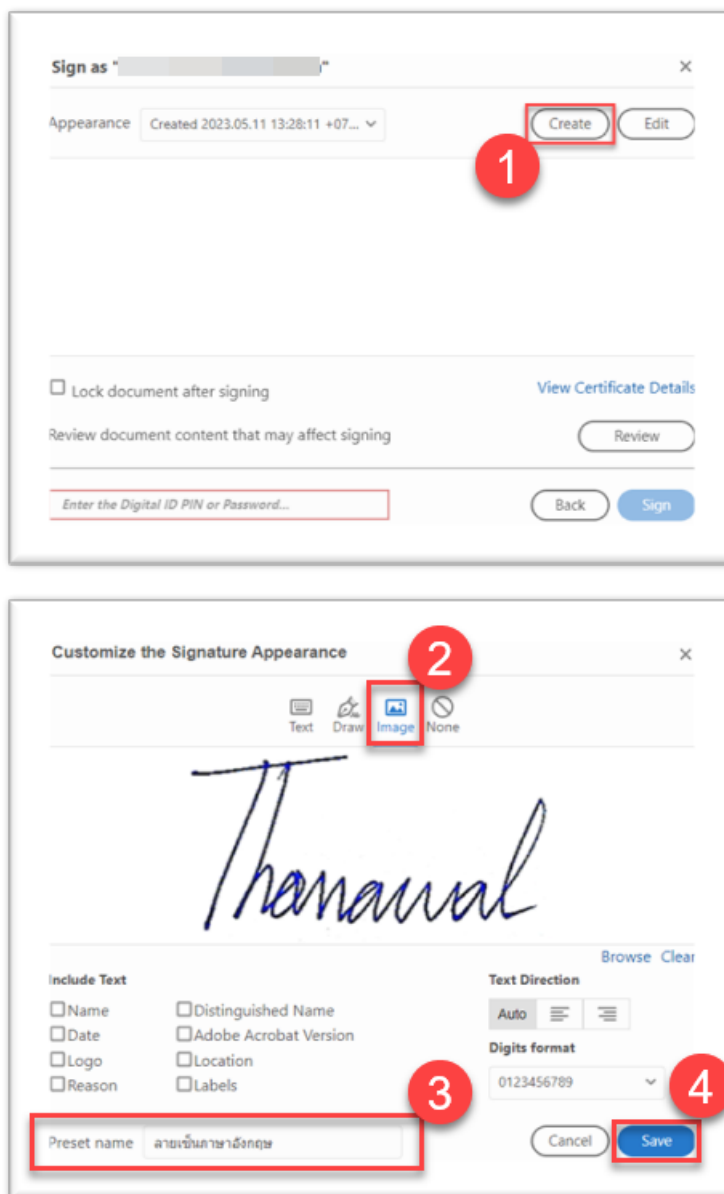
Sign as "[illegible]"

×

Appearance Created 2023.05.11 13:28:11 +07...

Create Edit

1

☐ Lock document after signing

View Certificate Details

Review document content that may affect signing

Review

Enter the Digital ID PIN or Password...

Back Sign

Customize the Signature Appearance

×

2

Text Draw Image None

Thanawal

Browse Clear

Include Text

☐Name ☐Distinguished Name
☐Date ☐Adobe Acrobat Version
☐Logo ☐Location
☐Reason ☐Labels

Text Direction

Auto

Digits format

0123456789

3

4

Preset name ลายเซ็นภาษาอังกฤษ

Cancel Save